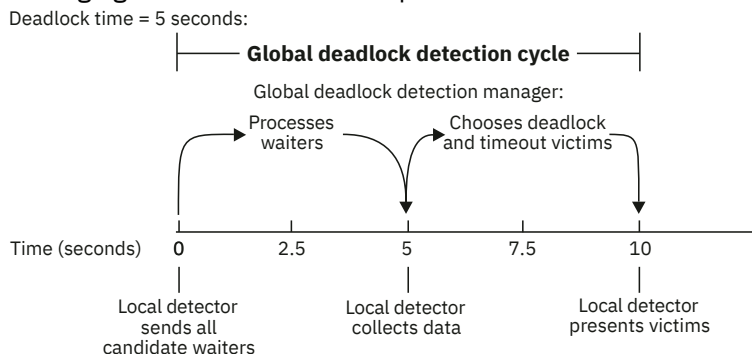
Deadlock time = 5 seconds:

Global deadlock detection cycle

Global deadlock detection manager:

Processes waiters

Chooses deadlock and timeout victims

Time (seconds) 0 2.5 5 7.5 10

Local detector sends all candidate waiters

Local detector collects data

Local detector presents victims